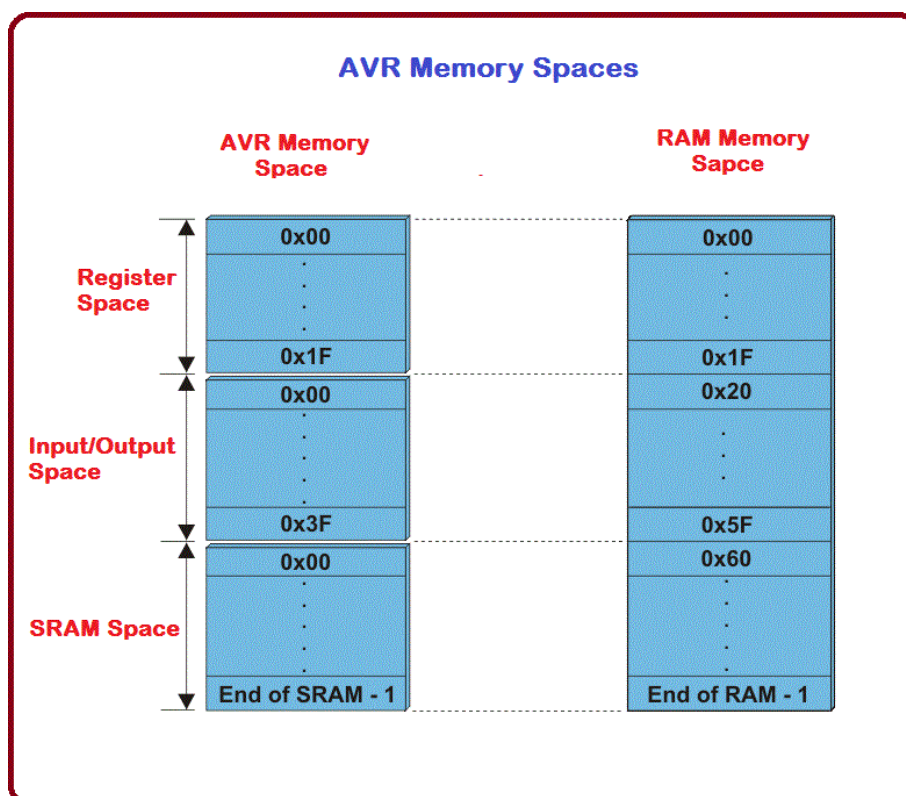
AVR Memory Spaces

AVR Memory Space

RAM Memory Sapce

Register Space

0x00
.
.
.
0x1F

0x00
.
.
.
0x1F

Input/Output Space

0x00
.
.
.
.
0x3F

0x20
.
.
.
0x5F

SRAM Space

0x00
.
.
.
.
End of SRAM - 1

0x60
.
.
.
.
End of RAM - 1